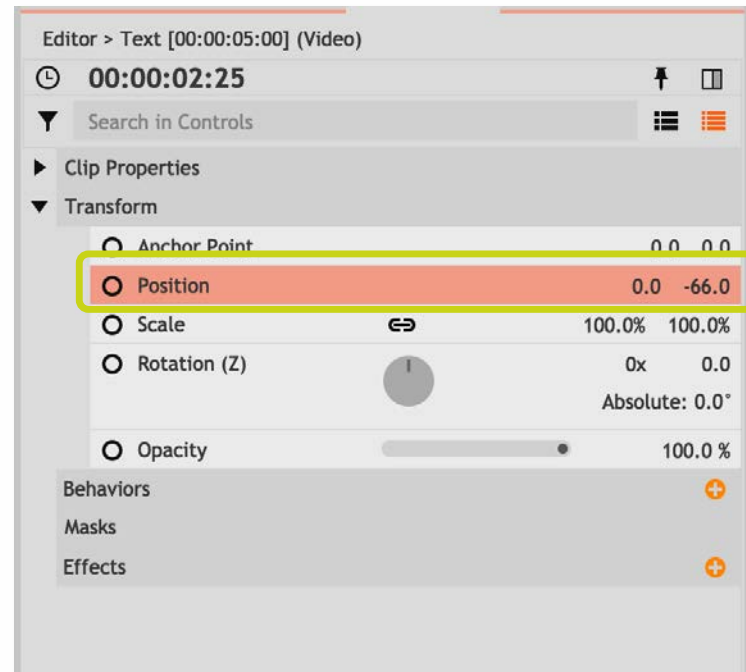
Editor > Text [00:00:05:00] (Video)

00:00:02:25

Search in Controls

Clip Properties

Transform

Anchor Point 0.0 0.0

Position 0.0 -66.0

Scale 100.0% 100.0%

Rotation (Z) 0x 0.0

Absolute: 0.0°

Opacity 100.0 %

Behaviors

Masks

Effects